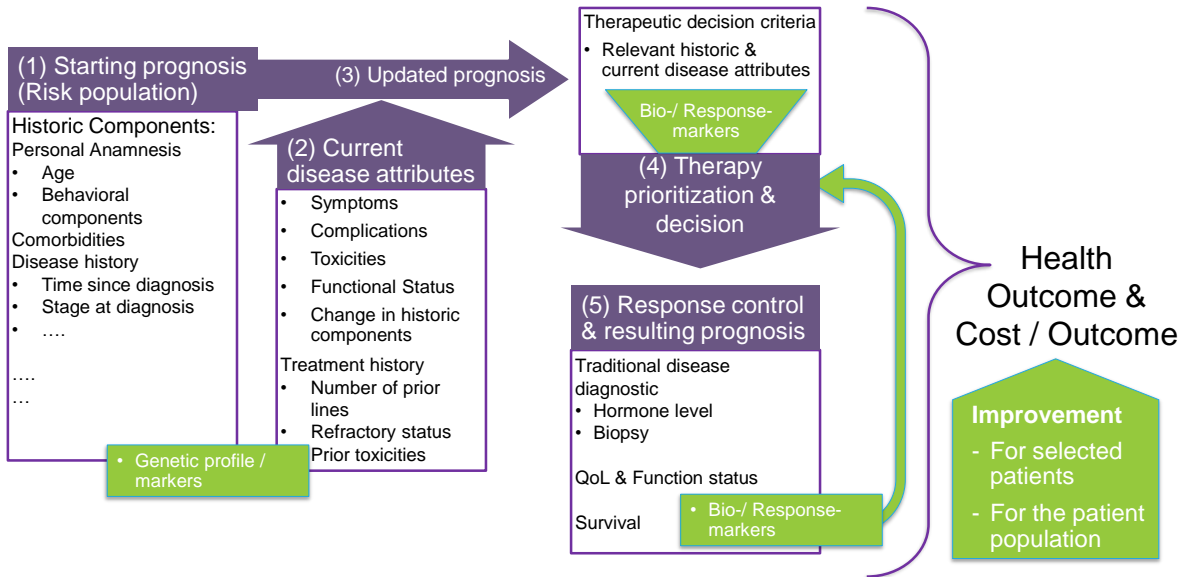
(1) Starting prognosis (Risk population)

(3) Updated prognosis

Therapeutic decision criteria
• Relevant historic & current disease attributes

Bio-/ Response-markers

Historic Components:
Personal Anamnesis
• Age
• Behavioral components
Comorbidities
Disease history
• Time since diagnosis
• Stage at diagnosis
• ….

….
…

(2) Current disease attributes
• Symptoms
• Complications
• Toxicities
• Functional Status
• Change in historic components
Treatment history
• Number of prior lines
• Refractory status
• Prior toxicities

• Genetic profile / markers

(4) Therapy prioritization & decision

(5) Response control & resulting prognosis

Traditional disease diagnostic
• Hormone level
• Biopsy

QoL & Function status

Survival

• Bio-/ Response-markers

Health Outcome & Cost / Outcome

Improvement
- For selected patients
- For the patient population